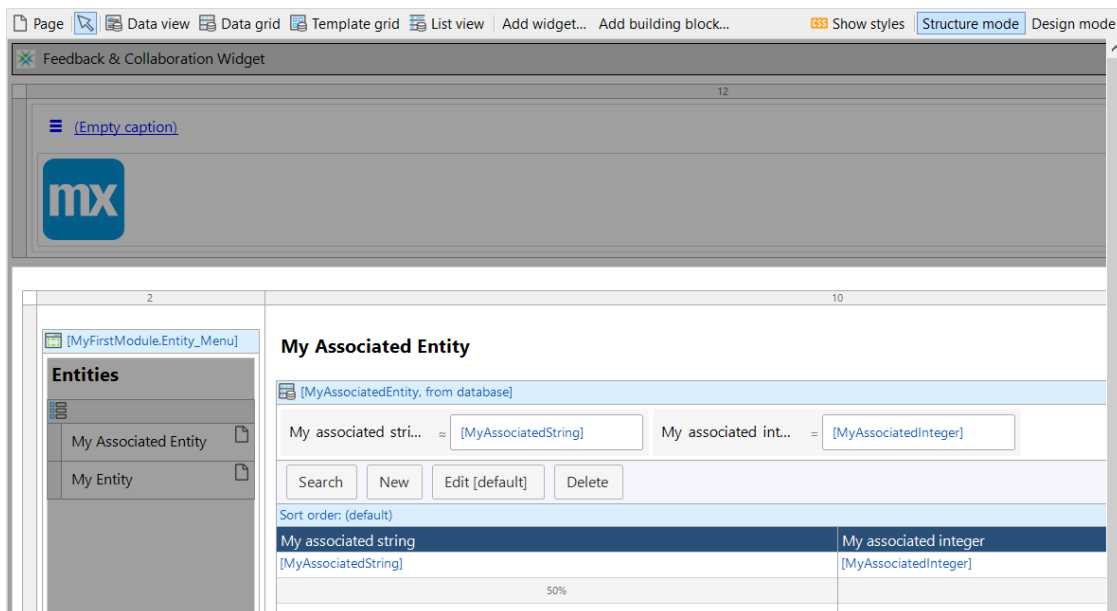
Page  Data view  Data grid  Template grid  List view  Add widget...  Add building block...  Show styles  Structure mode  Design mode

Feedback & Collaboration Widget

12

(Empty caption)

mx

2

10

[MyFirstModule.Entity_Menu]

Entities

My Associated Entity

My Entity

My Associated Entity

[MyAssociatedEntity, from database]

My associated stri... ≈ [MyAssociatedString]  My associated int... = [MyAssociatedInteger]

Search  New  Edit [default]  Delete

Sort order: (default)

| My associated string | My associated integer |
|---|---|
| [MyAssociatedString] | [MyAssociatedInteger] |
| 50% | |